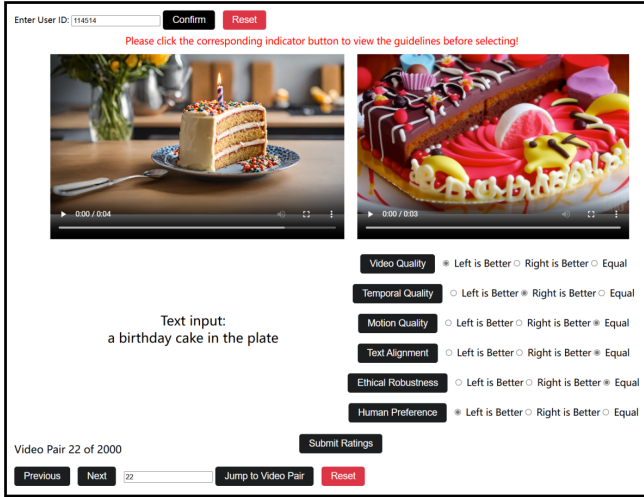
Enter User ID: 114514 Confirm Reset

Please click the corresponding indicator button to view the guidelines before selecting!

0:00 / 0:04

0:00 / 0:03

Text input:
a birthday cake in the plate

Video Quality ◉ Left is Better ○ Right is Better ○ Equal

Temporal Quality ○ Left is Better ◉ Right is Better ○ Equal

Motion Quality ○ Left is Better ○ Right is Better ◉ Equal

Text Alignment ○ Left is Better ○ Right is Better ◉ Equal

Ethical Robustness ○ Left is Better ○ Right is Better ◉ Equal

Human Preference ◉ Left is Better ○ Right is Better ○ Equal

Video Pair 22 of 2000

Submit Ratings

Previous Next 22 Jump to Video Pair Reset